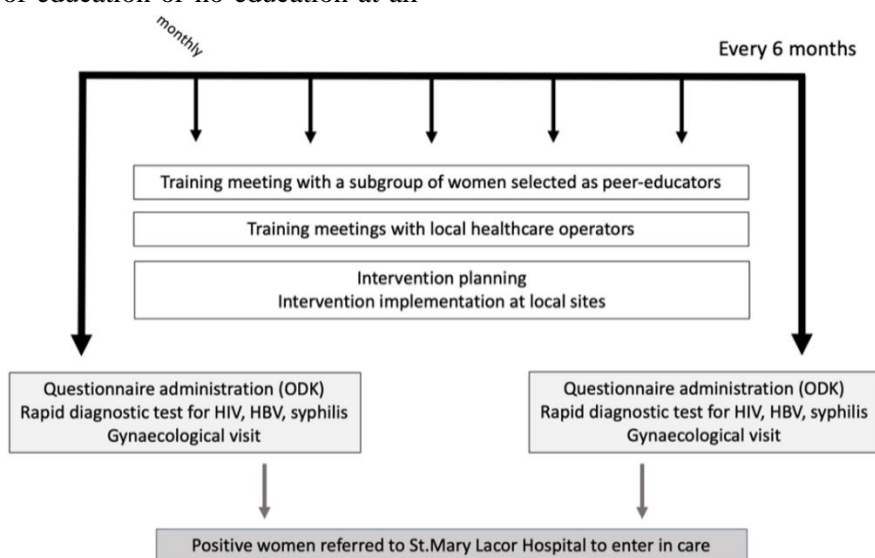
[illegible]

monthly

Every 6 months

Training meeting with a subgroup of women selected as peer-educators

Training meetings with local healthcare operators

Intervention planning
Intervention implementation at local sites

Questionnaire administration (ODK)
Rapid diagnostic test for HIV, HBV, syphilis
Gynaecological visit

Questionnaire administration (ODK)
Rapid diagnostic test for HIV, HBV, syphilis
Gynaecological visit

Positive women referred to St.Mary Lacor Hospital to enter in care